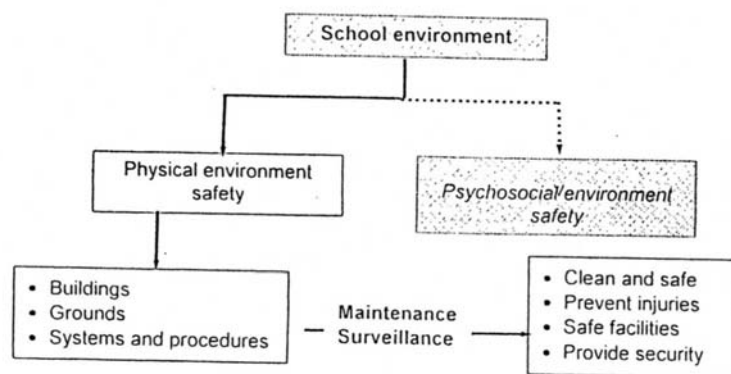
School environment

Physical environment safety

Psychosocial environment safety

• Buildings
• Grounds
• Systems and procedures

Maintenance
Surveillance

• Clean and safe
• Prevent injuries
• Safe facilities
• Provide security